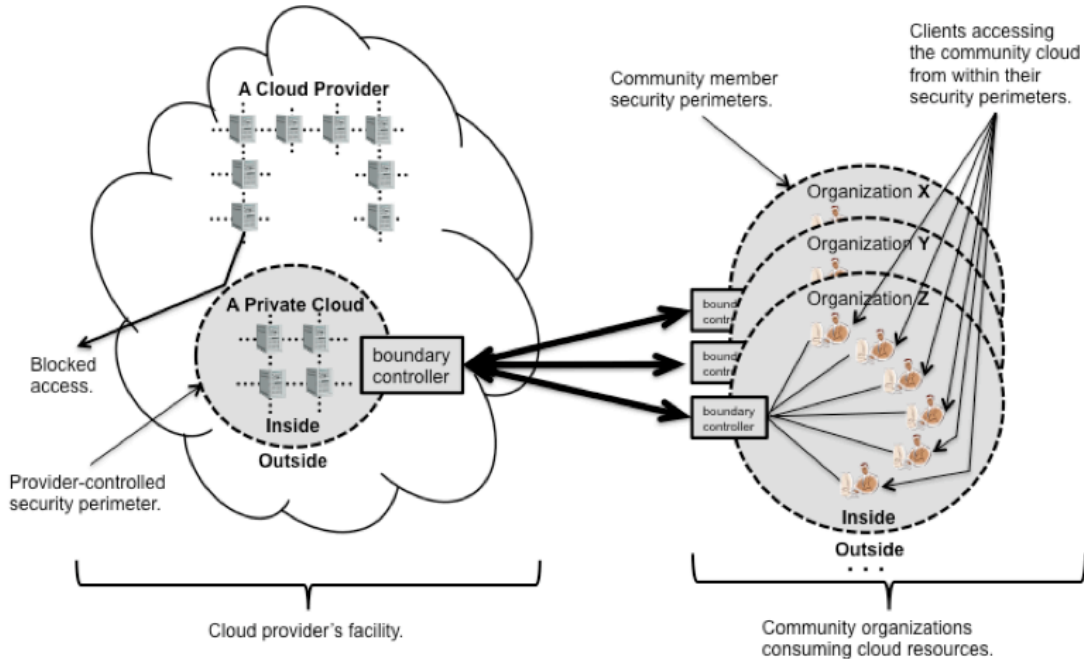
A Cloud Provider

A Private Cloud

boundary controller

Inside

Outside

Blocked access.

Provider-controlled security perimeter.

Community member security perimeters.

Clients accessing the community cloud from within their security perimeters.

Organization X

Organization Y

Organization Z

boundary contro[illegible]

boundary contro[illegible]

boundary controller

Inside

Outside

. . .

Cloud provider's facility.

Community organizations consuming cloud resources.